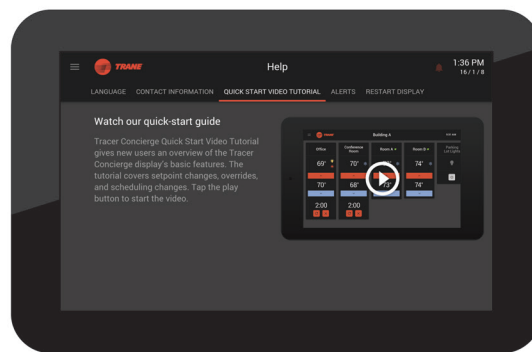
TRANE

Help

1:36 PM
16 / 1 / 8

LANGUAGE CONTACT INFORMATION QUICK START VIDEO TUTORIAL ALERTS RESTART DISPLAY

Watch our quick-start guide

Tracer Concierge Quick Start Video Tutorial gives new users an overview of the Tracer Concierge display's basic features. The tutorial covers setpoint changes, overrides, and scheduling changes. Tap the play button to start the video.

TRANE Building A

Office
69°
70°
2:00

Conference Room
70°
68°
2:00

Room A
73°

Room B
74°
74°

Parking Lot Lights